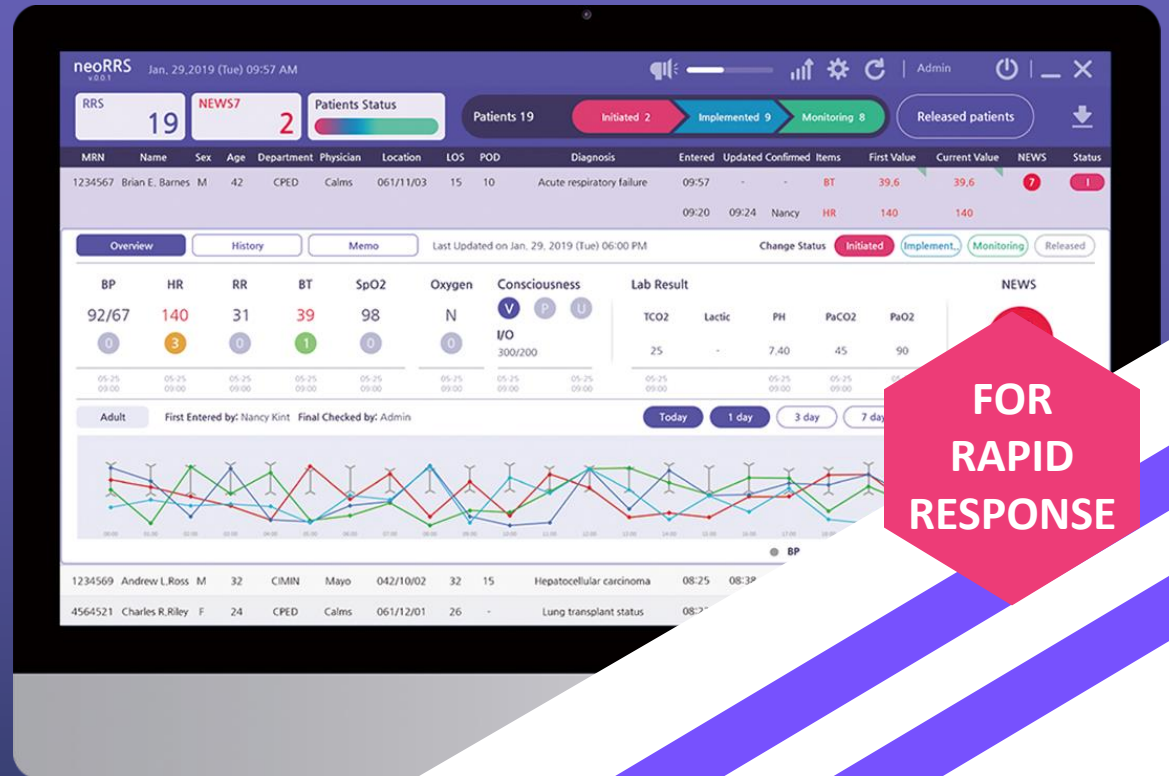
neoRRS
v.0.0.1
Jan. 29, 2019 (Tue) 09:57 AM
Admin

RRS
19
NEWS7
2
Patients Status

Patients 19
Initiated 2
Implemented 9
Monitoring 8
Released patients

| MRN | Name | Sex | Age | Department | Physician | Location | LOS | POD | Diagnosis | Entered | Updated | Confirmed | Items | First Value | Current Value | NEWS | Status |
|---|---|---|---|---|---|---|---|---|---|---|---|---|---|---|---|---|---|
| 1234567 | Brian E. Barnes | M | 42 | CPED | Calms | 061/11/03 | 15 | 10 | Acute respiratory failure | 09:57 | - | - | BT | 39.6 | 39.6 | 7 | I |
| | | | | | | | | | | 09:20 | 09:24 | Nancy | HR | 140 | 140 | | |

Overview
History
Memo
Last Updated on Jan. 29. 2019 (Tue) 06:00 PM
Change Status
Initiated
Implement..
Monitoring
Released

BP
92/67
0
HR
140
3
RR
31
0
BT
39
1
SpO2
98
0
Oxygen
N
0
Consciousness
V
P
U
I/O
300/200
Lab Result
| TCO2 | Lactic | PH | PaCO2 | PaO2 |
|---|---|---|---|---|
| 25 | - | 7.40 | 45 | 90 |
NEWS

05-25 09:00

Adult
First Entered by: Nancy Kint
Final Checked by: Admin
Today
1 day
3 day
7 day

BP

| 1234569 | Andrew L.Ross | M | 32 | CIMIN | Mayo | 042/10/02 | 32 | 15 | Hepatocellular carcinoma | 08:25 | 08:3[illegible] |
|---|---|---|---|---|---|---|---|---|---|---|---|
| 4564521 | Charles R.Riley | F | 24 | CPED | Calms | 061/12/01 | 26 | - | Lung transplant status | 08:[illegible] | |

FOR RAPID RESPONSE